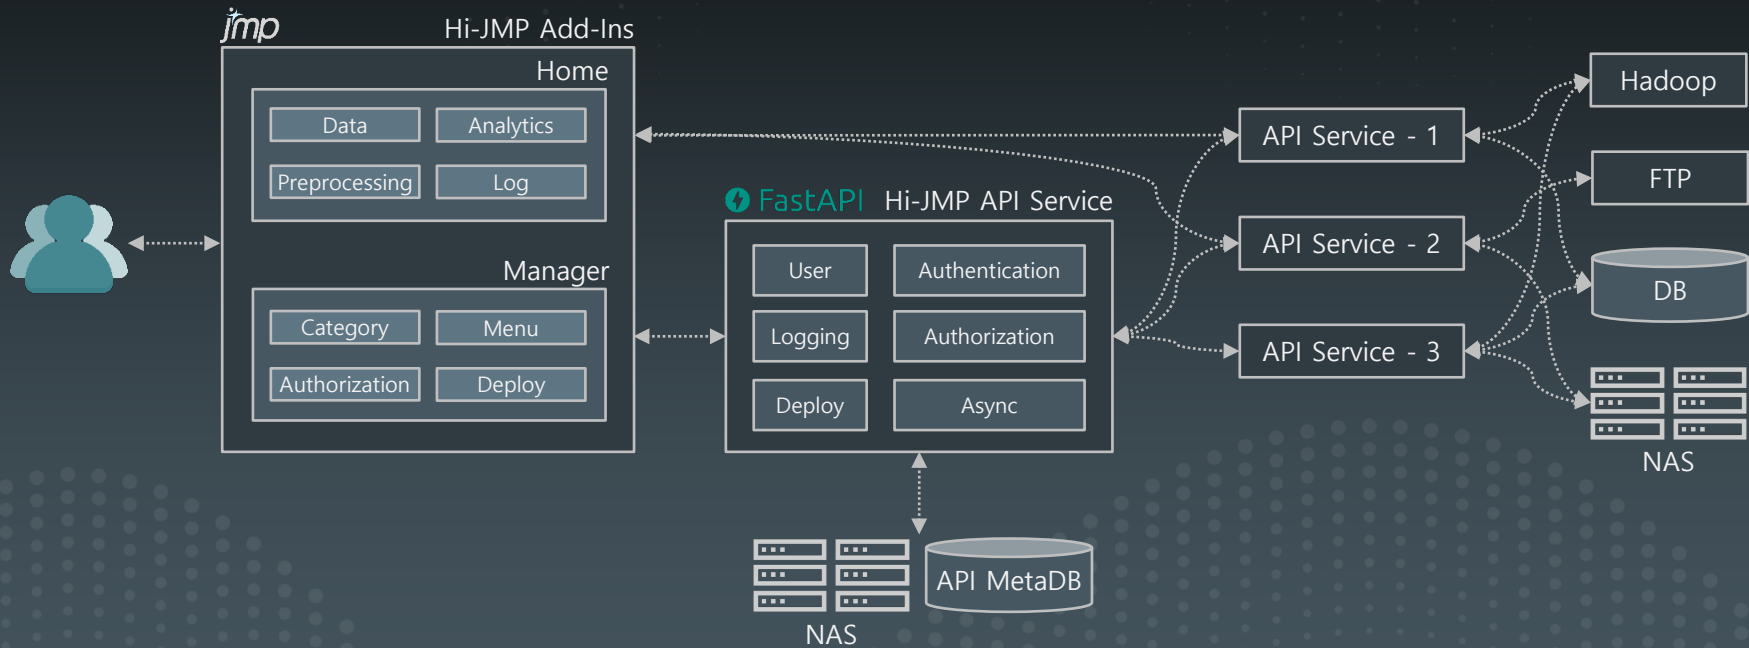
jmp Hi-JMP Add-Ins

Home

Data
Analytics
Preprocessing
Log

Manager

Category
Menu
Authorization
Deploy

FastAPI Hi-JMP API Service

User
Authentication
Logging
Authorization
Deploy
Async

NAS
API MetaDB

API Service - 1
API Service - 2
API Service - 3

Hadoop
FTP
DB
NAS